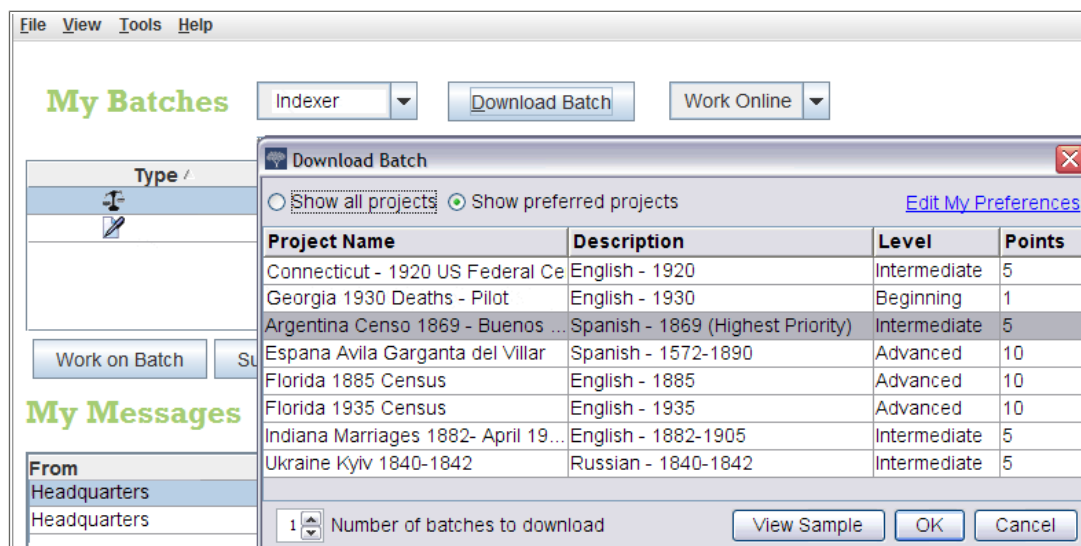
File View Tools Help

My Batches

Indexer

Download Batch

Work Online

Type

Work on Batch

Su

My Messages

From

Headquarters

Headquarters

Download Batch

Show all projects Show preferred projects

Edit My Preferences

| Project Name | Description | Level | Points |
|---|---|---|---|
| Connecticut - 1920 US Federal Ce | English - 1920 | Intermediate | 5 |
| Georgia 1930 Deaths - Pilot | English - 1930 | Beginning | 1 |
| Argentina Censo 1869 - Buenos ... | Spanish - 1869 (Highest Priority) | Intermediate | 5 |
| Espana Avila Garganta del Villar | Spanish - 1572-1890 | Advanced | 10 |
| Florida 1885 Census | English - 1885 | Advanced | 10 |
| Florida 1935 Census | English - 1935 | Advanced | 10 |
| Indiana Marriages 1882- April 19... | English - 1882-1905 | Intermediate | 5 |
| Ukraine Kyiv 1840-1842 | Russian - 1840-1842 | Intermediate | 5 |

1 Number of batches to download

View Sample

OK

Cancel